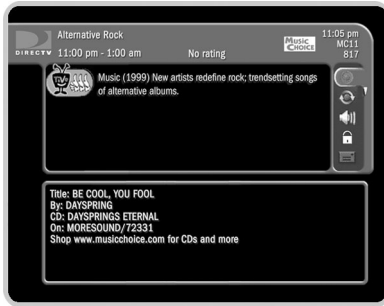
DIRECTV
Alternative Rock
11:00 pm - 1:00 am
No rating
Music CHOICE
11:05 pm
MC11
817

Music (1999) New artists redefine rock; trendsetting songs of alternative albums.

Title: BE COOL, YOU FOOL
By: DAYSPRING
CD: DAYSPRINGS ETERNAL
On: MORESOUND/72331
Shop www.musicchoice.com for CDs and more